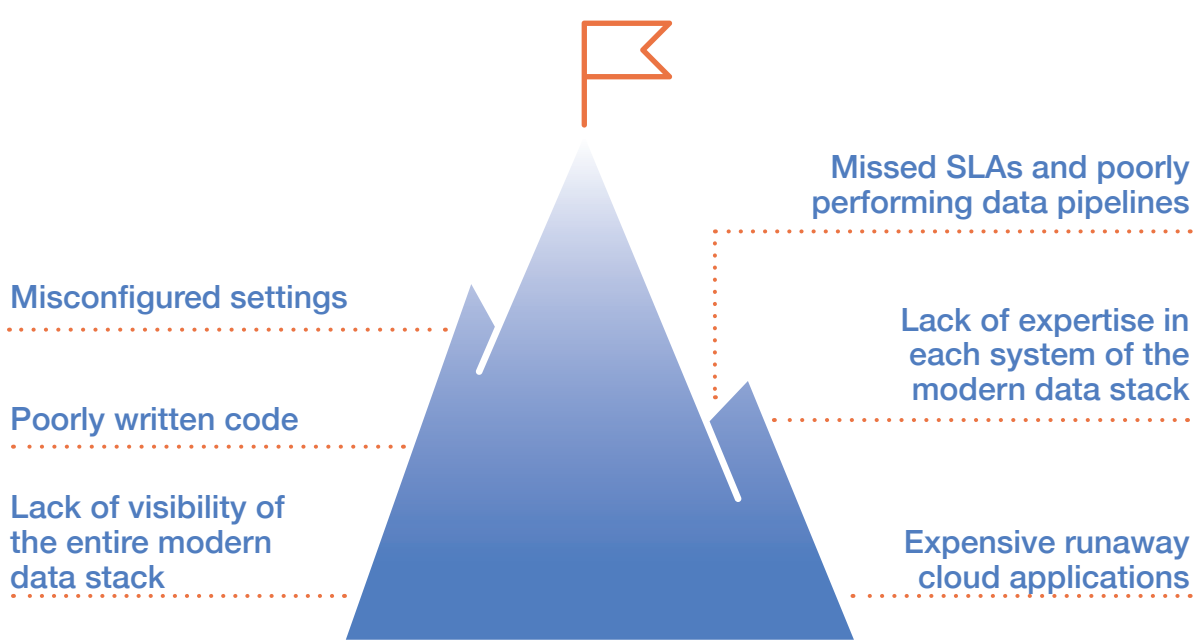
Missed SLAs and poorly performing data pipelines

Misconfigured settings

Lack of expertise in each system of the modern data stack

Poorly written code

Lack of visibility of the entire modern data stack

Expensive runaway cloud applications